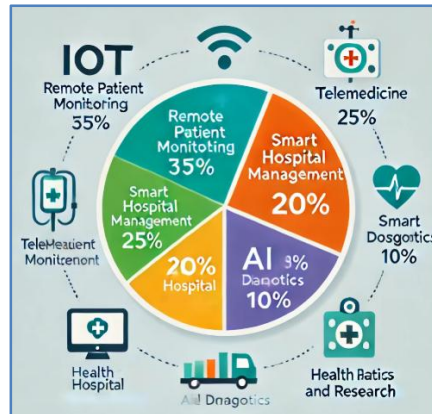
IOT

Remote Patient Monitoring 35%

Telemedicine 25%

Remote Patient Monitoring 35%

Smart Hospital Management 20%

Smart Hospital Management 25%

Smart Dosgostics 10%

TeleHeatient Monitrenont

20% Hospital

AI 3% Dagotics 10%

Health Hospital

All Dnagotics

Health Ratics and Research